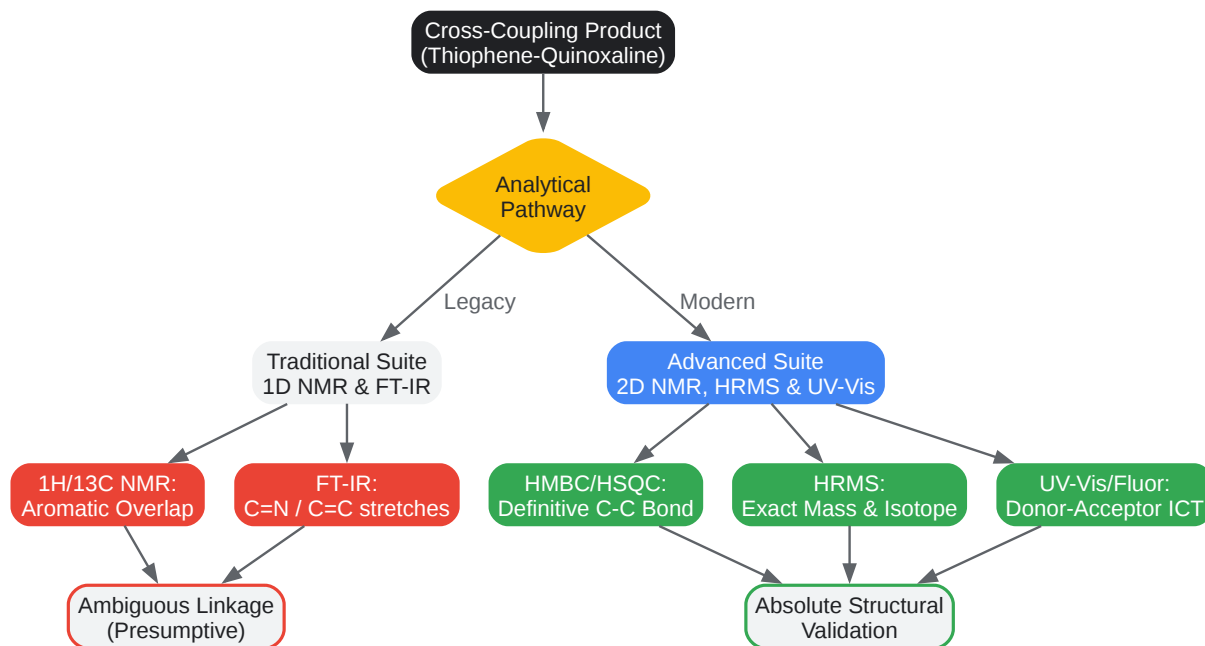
Cross-Coupling Product
(Thiophene-Quinoxaline)

Analytical Pathway

Legacy

Modern

Traditional Suite
1D NMR & FT-IR

Advanced Suite
2D NMR, HRMS & UV-Vis

1H/13C NMR:
Aromatic Overlap

FT-IR:
C=N / C=C stretches

HMBC/HSQC:
Definitive C-C Bond

HRMS:
Exact Mass & Isotope

UV-Vis/Fluor:
Donor-Acceptor ICT

Ambiguous Linkage
(Presumptive)

Absolute Structural
Validation